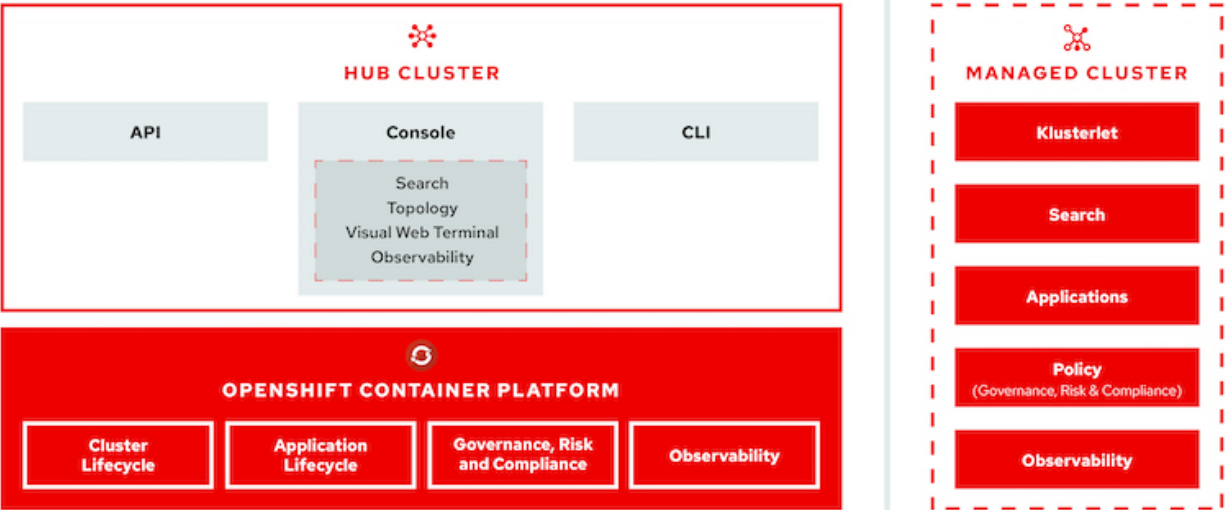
HUB CLUSTER

API

Console

Search
Topology
Visual Web Terminal
Observability

CLI

OPENSHIFT CONTAINER PLATFORM

Cluster Lifecycle

Application Lifecycle

Governance, Risk and Compliance

Observability

MANAGED CLUSTER

Klusterlet

Search

Applications

Policy
(Governance, Risk & Compliance)

Observability